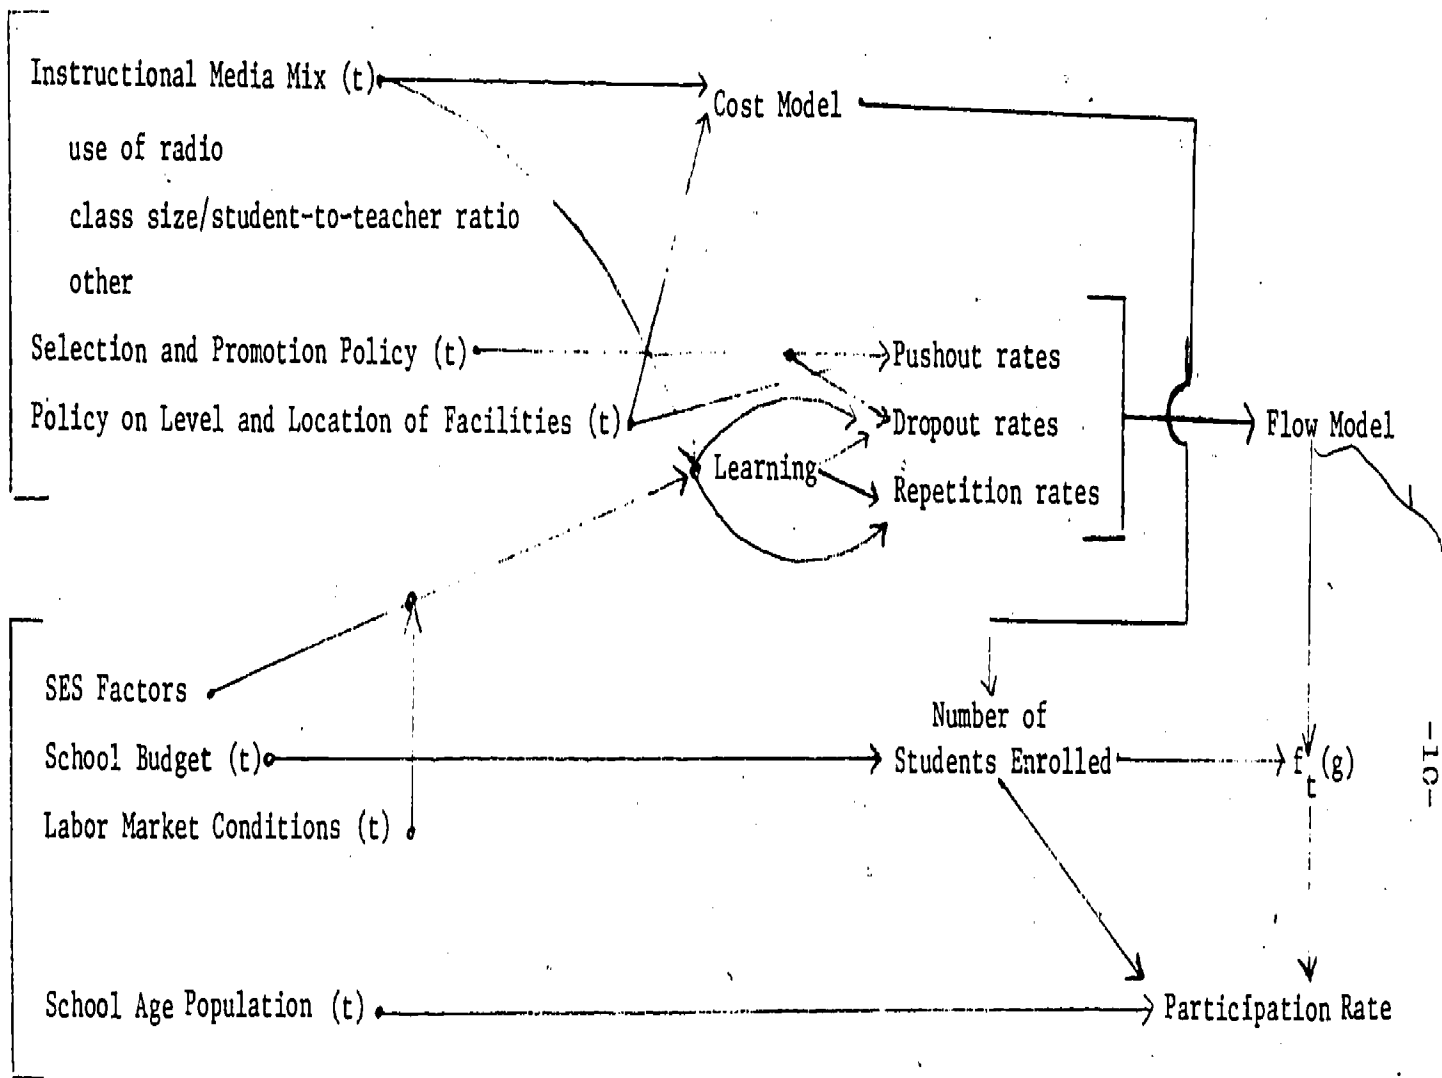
Instructional Media Mix (t)

use of radio

class size/student-to-teacher ratio

other

Selection and Promotion Policy (t)

Policy on Level and Location of Facilities (t)

Cost Model

Pushout rates

Dropout rates

Learning

Repetition rates

Flow Model

SES Factors

School Budget (t)

Labor Market Conditions (t)

Number of Students Enrolled

$f_t(g)$

School Age Population (t)

Participation Rate

-10-